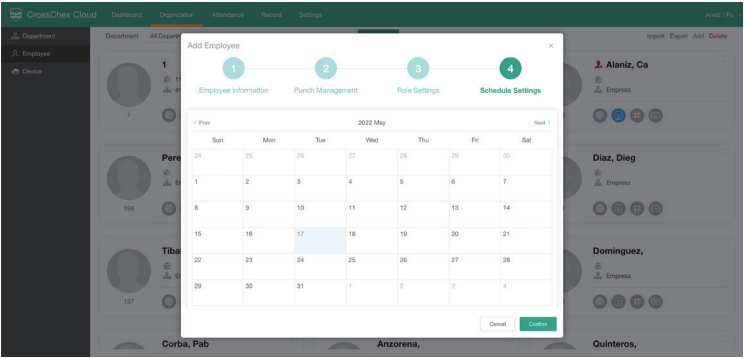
CrossChex Cloud Dashboard Organization Attendance Record Settings Arnaiz | Fu

Department
Employee
Device

Department All Departm

Import Export Add Delete

Add Employee ×

1 Employee Information
2 Punch Management
3 Role Settings
4 Schedule Settings

‹ Prev 2022 May Next ›

| Sun | Mon | Tue | Wed | Thu | Fri | Sat |
|---|---|---|---|---|---|---|
| 24 | 25 | 26 | 27 | 28 | 29 | 30 |
| 1 | 2 | 3 | 4 | 5 | 6 | 7 |
| 8 | 9 | 10 | 11 | 12 | 13 | 14 |
| 15 | 16 | 17 | 18 | 19 | 20 | 21 |
| 22 | 23 | 24 | 25 | 26 | 27 | 28 |
| 29 | 30 | 31 | 1 | 2 | 3 | 4 |

Cancel Confirm

1
7
Pere
128
Tiba
137
Corba, Pab
Anzorena,

Alaniz, Ca
Empresa
Diaz, Dieg
Empresa
Dominguez,
Empresa
Quinteros,